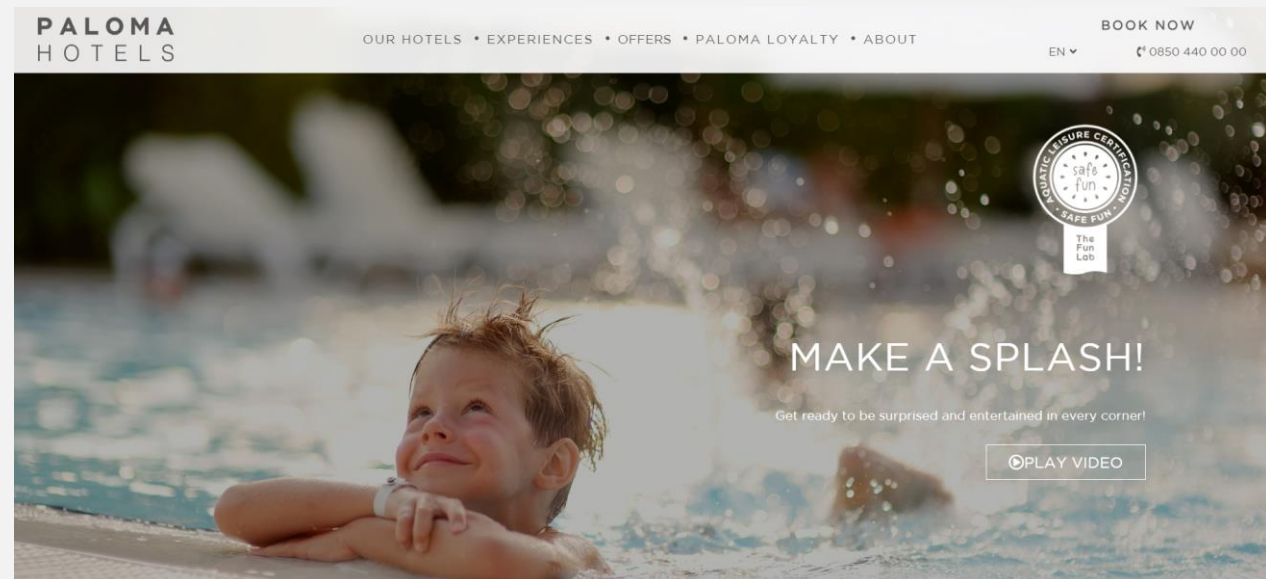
PALOMA
HOTELS

OUR HOTELS • EXPERIENCES • OFFERS • PALOMA LOYALTY • ABOUT

BOOK NOW

EN

0850 440 00 00

AQUATIC LEISURE CERTIFICATION
safe fun
SAFE FUN
The Fun Lab

MAKE A SPLASH!

Get ready to be surprised and entertained in every corner!

PLAY VIDEO